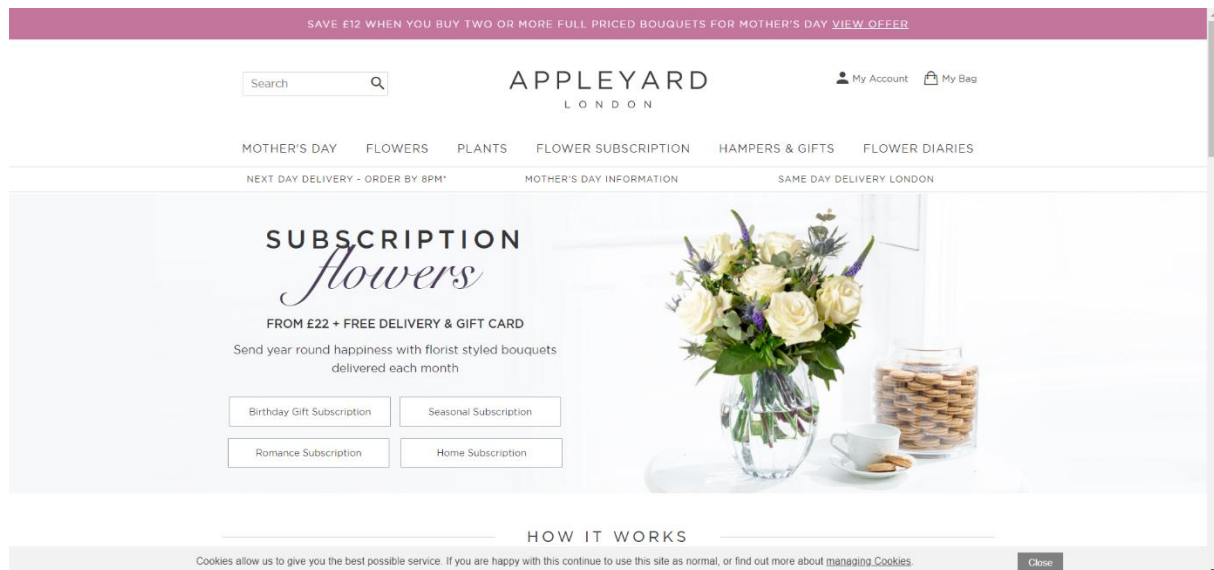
SAVE £12 WHEN YOU BUY TWO OR MORE FULL PRICED BOUQUETS FOR MOTHER'S DAY VIEW OFFER

Search

APPLEYARD
LONDON

My Account My Bag

MOTHER'S DAY FLOWERS PLANTS FLOWER SUBSCRIPTION HAMPERS & GIFTS FLOWER DIARIES

NEXT DAY DELIVERY - ORDER BY 8PM* MOTHER'S DAY INFORMATION SAME DAY DELIVERY LONDON

SUBSCRIPTION
flowers

FROM £22 + FREE DELIVERY & GIFT CARD

Send year round happiness with florist styled bouquets delivered each month

Birthday Gift Subscription
Seasonal Subscription
Romance Subscription
Home Subscription

HOW IT WORKS

Cookies allow us to give you the best possible service. If you are happy with this continue to use this site as normal, or find out more about managing Cookies.

Close